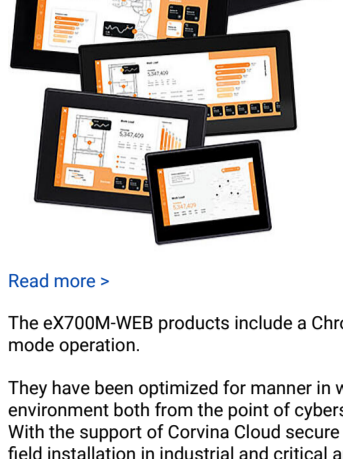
Read more >

The eX700M-WEB products include a Chro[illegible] mode operation.

They have been optimized for manner in w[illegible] environment both from the point of cybers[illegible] With the support of Corvina Cloud secure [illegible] field installation in industrial and critical a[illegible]